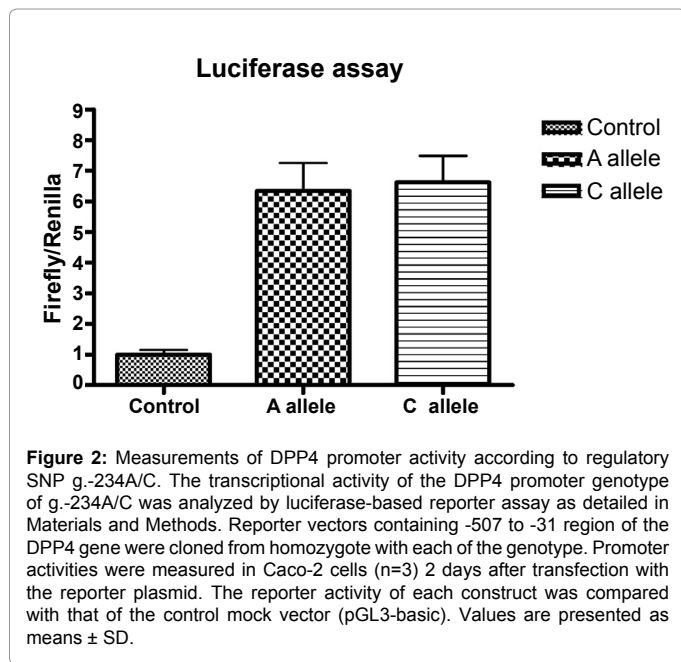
Luciferase assay

Firefly/Renilla

9
8
7
6
5
4
3
2
1
0

Control
A allele
C allele

Control
A allele
C allele

**Figure 2:** Measurements of DPP4 promoter activity according to regulatory SNP g.-234A/C. The transcriptional activity of the DPP4 promoter genotype of g.-234A/C was analyzed by luciferase-based reporter assay as detailed in Materials and Methods. Reporter vectors containing -507 to -31 region of the DPP4 gene were cloned from homozygote with each of the genotype. Promoter activities were measured in Caco-2 cells (n=3) 2 days after transfection with the reporter plasmid. The reporter activity of each construct was compared with that of the control mock vector (pGL3-basic). Values are presented as means ± SD.